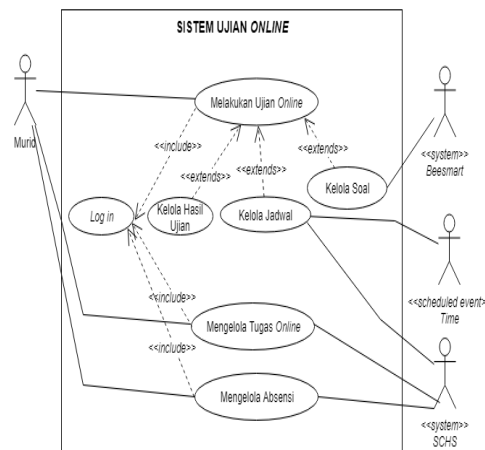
SISTEM UJIAN ONLINE

Murid

Melakukan Ujian Online

<<include>>

<<extends>>

<<extends>>

<<extends>>

Kelola Soal

<<system>>
Beesmart

Log in

Kelola Hasil Ujian

Kelola Jadwal

<<scheduled event>>
Time

<<include>>

Mengelola Tugas Online

<<include>>

Mengelola Absensi

<<system>>
SCHS